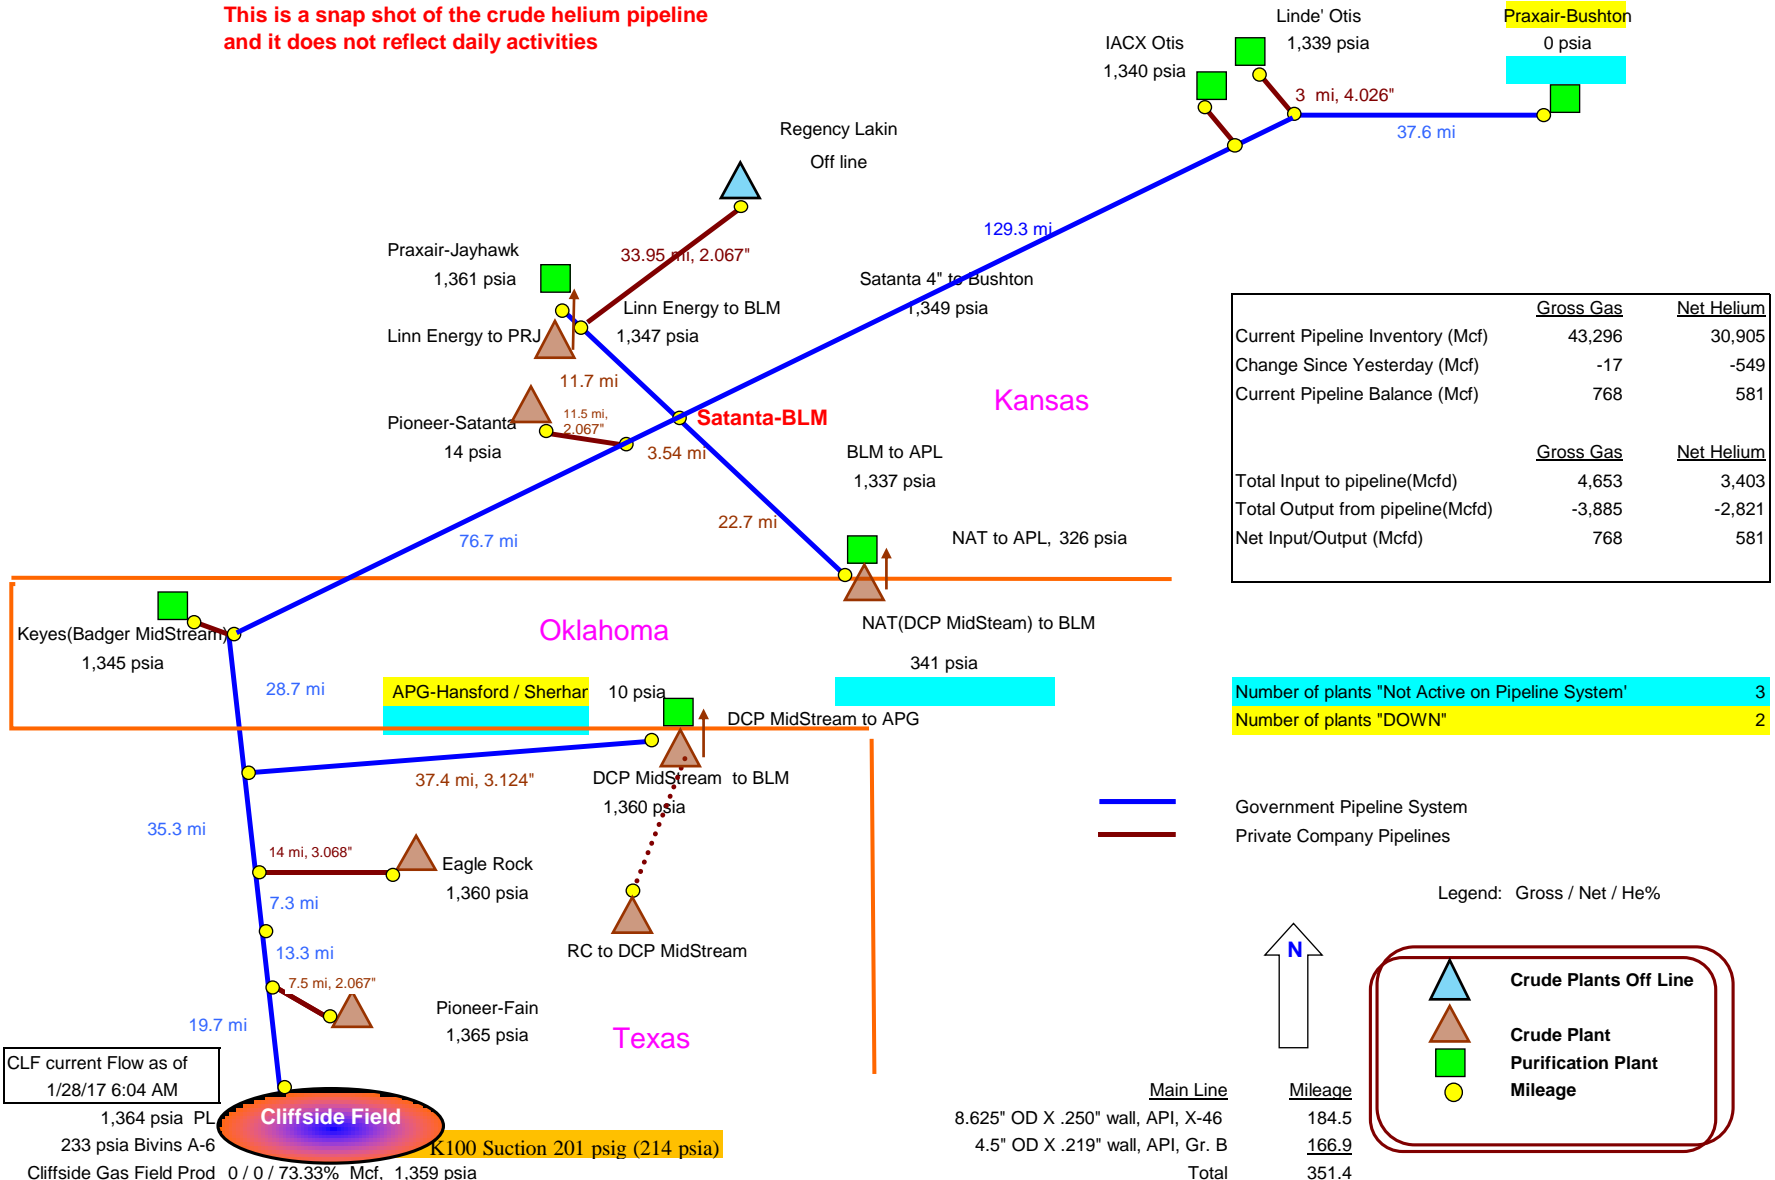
This is a snap shot of the crude helium pipeline
and it does not reflect daily activities

Linde' Otis
1,339 psia

Praxair-Bushton
0 psia

IACX Otis
1,340 psia

3 mi, 4.026"

37.6 mi

Regency Lakin
Off line

129.3 mi

Praxair-Jayhawk
1,361 psia

33.95 mi, 2.067"

Satanta 4" to Bushton
1,349 psia

Linn Energy to BLM
1,347 psia

Linn Energy to PRJ

11.7 mi

Pioneer-Satanta
14 psia

11.5 mi, 2.067"

Satanta-BLM

3.54 mi

Kansas

BLM to APL
1,337 psia

22.7 mi

76.7 mi

NAT to APL, 326 psia

| | Gross Gas | Net Helium |
|---|---|---|
| Current Pipeline Inventory (Mcf) | 43,296 | 30,905 |
| Change Since Yesterday (Mcf) | -17 | -549 |
| Current Pipeline Balance (Mcf) | 768 | 581 |

| | Gross Gas | Net Helium |
|---|---|---|
| Total Input to pipeline(Mcfd) | 4,653 | 3,403 |
| Total Output from pipeline(Mcfd) | -3,885 | -2,821 |
| Net Input/Output (Mcfd) | 768 | 581 |

Keyes(Badger MidStream)
1,345 psia

Oklahoma

NAT(DCP MidStream) to BLM
341 psia

28.7 mi

APG-Hansford / Sherhar

10 psia

DCP MidStream to APG

Number of plants "Not Active on Pipeline System' 3
Number of plants "DOWN" 2

37.4 mi, 3.124"

DCP MidStream to BLM
1,360 psia

Government Pipeline System
Private Company Pipelines

35.3 mi

14 mi, 3.068"

Eagle Rock
1,360 psia

7.3 mi

Legend: Gross / Net / He%

13.3 mi

RC to DCP MidStream

N

Crude Plants Off Line

7.5 mi, 2.067"

Pioneer-Fain
1,365 psia

19.7 mi

Texas

Crude Plant
Purification Plant
Mileage

CLF current Flow as of
1/28/17 6:04 AM

1,364 psia PL
233 psia Bivins A-6
Cliffside Gas Field Prod 0 / 0 / 73.33% Mcf, 1,359 psia

Cliffside Field

K100 Suction 201 psig (214 psia)

| Main Line | Mileage |
|---|---|
| 8.625" OD X .250" wall, API, X-46 | 184.5 |
| 4.5" OD X .219" wall, API, Gr. B | 166.9 |
| Total | 351.4 |